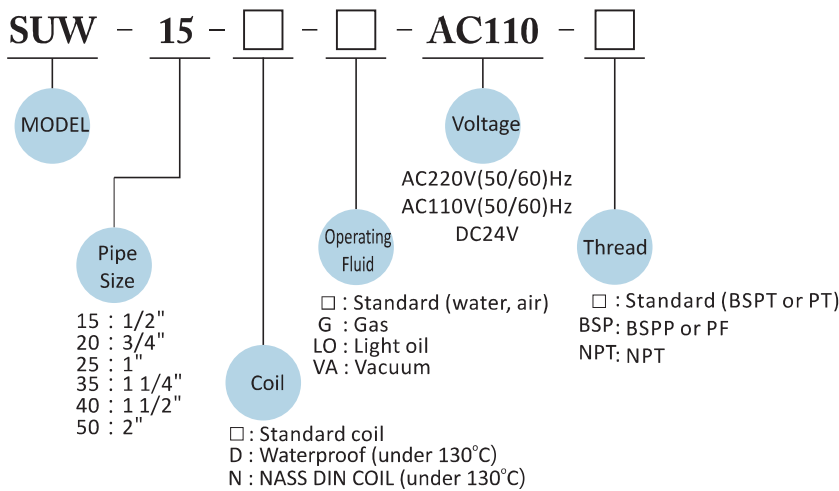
SUW - 15 - □ - □ - AC110 - □

MODEL

Pipe Size

15 : 1/2"
20 : 3/4"
25 : 1"
35 : 1 1/4"
40 : 1 1/2"
50 : 2"

Coil

□ : Standard coil
D : Waterproof (under 130°C)
N : NASS DIN COIL (under 130°C)

Operating Fluid

□ : Standard (water, air)
G : Gas
LO : Light oil
VA : Vacuum

Voltage

AC220V(50/60)Hz
AC110V(50/60)Hz
DC24V

Thread

□ : Standard (BSPT or PT)
BSP: BSPP or PF
NPT: NPT